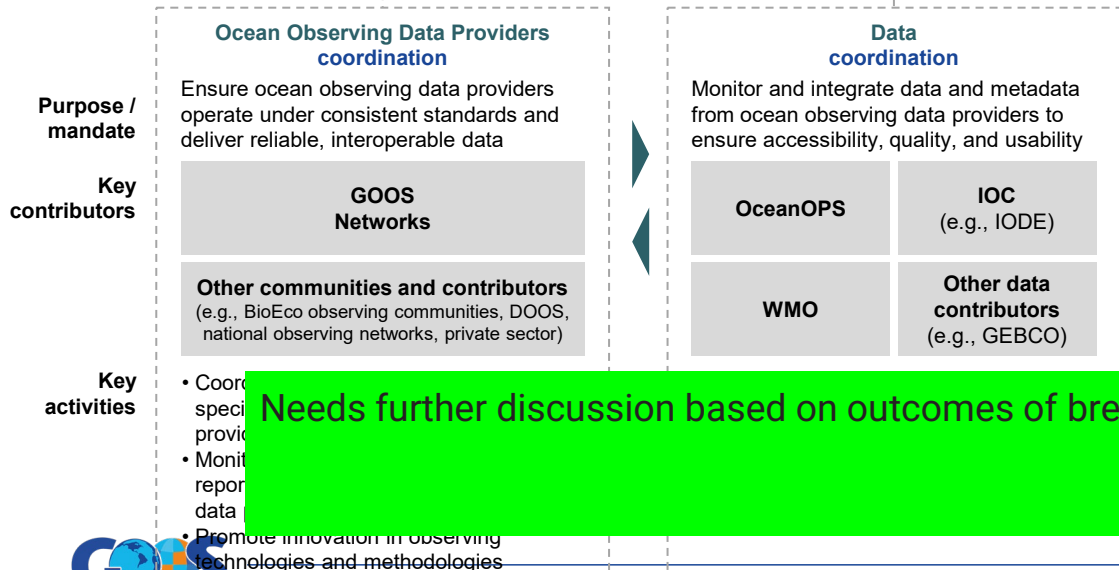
Ocean Observing Data Providers coordination

Ensure ocean observing data providers operate under consistent standards and deliver reliable, interoperable data

Data coordination

Monitor and integrate data and metadata from ocean observing data providers to ensure accessibility, quality, and usability

Purpose / mandate

Key contributors

GOOS Networks

Other communities and contributors
(e.g., BioEco observing communities, DOOS, national observing networks, private sector)

OceanOPS

IOC
(e.g., IODE)

WMO

Other data contributors
(e.g., GEBCO)

Key activities

• Coor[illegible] speci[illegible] provi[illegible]
• Monit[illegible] repor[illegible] data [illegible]
• Promote innovation in observing technologies and methodologies

Needs further discussion based on outcomes of bre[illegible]